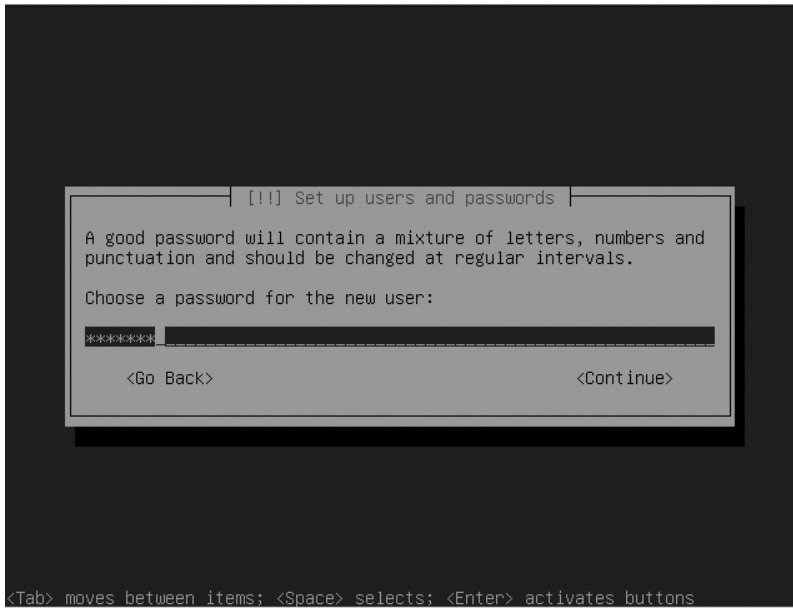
[!!] Set up users and passwords

A good password will contain a mixture of letters, numbers and punctuation and should be changed at regular intervals.

Choose a password for the new user:

*******

<Go Back>

<Continue>

<Tab> moves between items; <Space> selects; <Enter> activates buttons